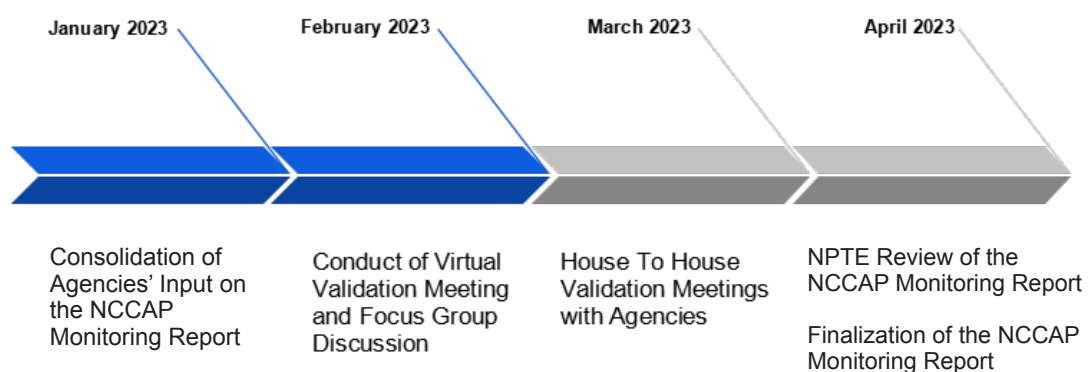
January 2023

February 2023

March 2023

April 2023

Consolidation of Agencies' Input on the NCCAP Monitoring Report

Conduct of Virtual Validation Meeting and Focus Group Discussion

House To House Validation Meetings with Agencies

NPTE Review of the NCCAP Monitoring Report

Finalization of the NCCAP Monitoring Report